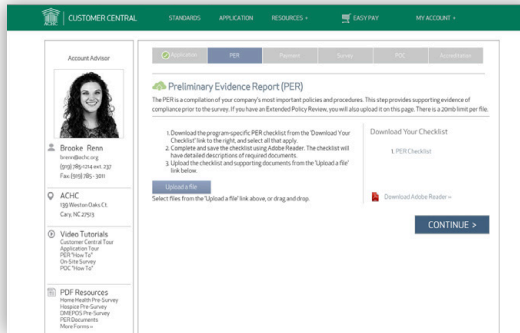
CUSTOMER CENTRAL STANDARDS APPLICATION RESOURCES + EASY PAY MY ACCOUNT +

Account Advisor

Brooke Renn
brenn@achc.org
(919) 785-1214 ext. 237
Fax (919) 785-3011

ACHC
139 Weston Oaks Ct.
Cary, NC 27513

Video Tutorials
Customer Central Tour
Application Tour
PER "How To"
On-Site Survey
POC "How To"

PDF Resources
Home Health Pre-Survey
Hospice Pre-Survey
DMEPOS Pre-Survey
PER Documents
More Forms +

Application PER Payment Survey POC Accreditation

Preliminary Evidence Report (PER)

The PER is a compilation of your company's most important policies and procedures. This step provides supporting evidence of compliance prior to the survey. If you have an Extended Policy Review, you will also upload it on this page. There is a 20mb limit per file.

1. Download the program-specific PER checklist from the 'Download Your Checklist' link to the right, and select all that apply.
2. Complete and save the checklist using Adobe Reader. The checklist will have detailed descriptions of required documents.
3. Upload the checklist and supporting documents from the 'Upload a file' link below.

Upload a file

Select files from the 'Upload a file' link above, or drag and drop.

Download Your Checklist

1. PER Checklist

Download Adobe Reader »

CONTINUE >